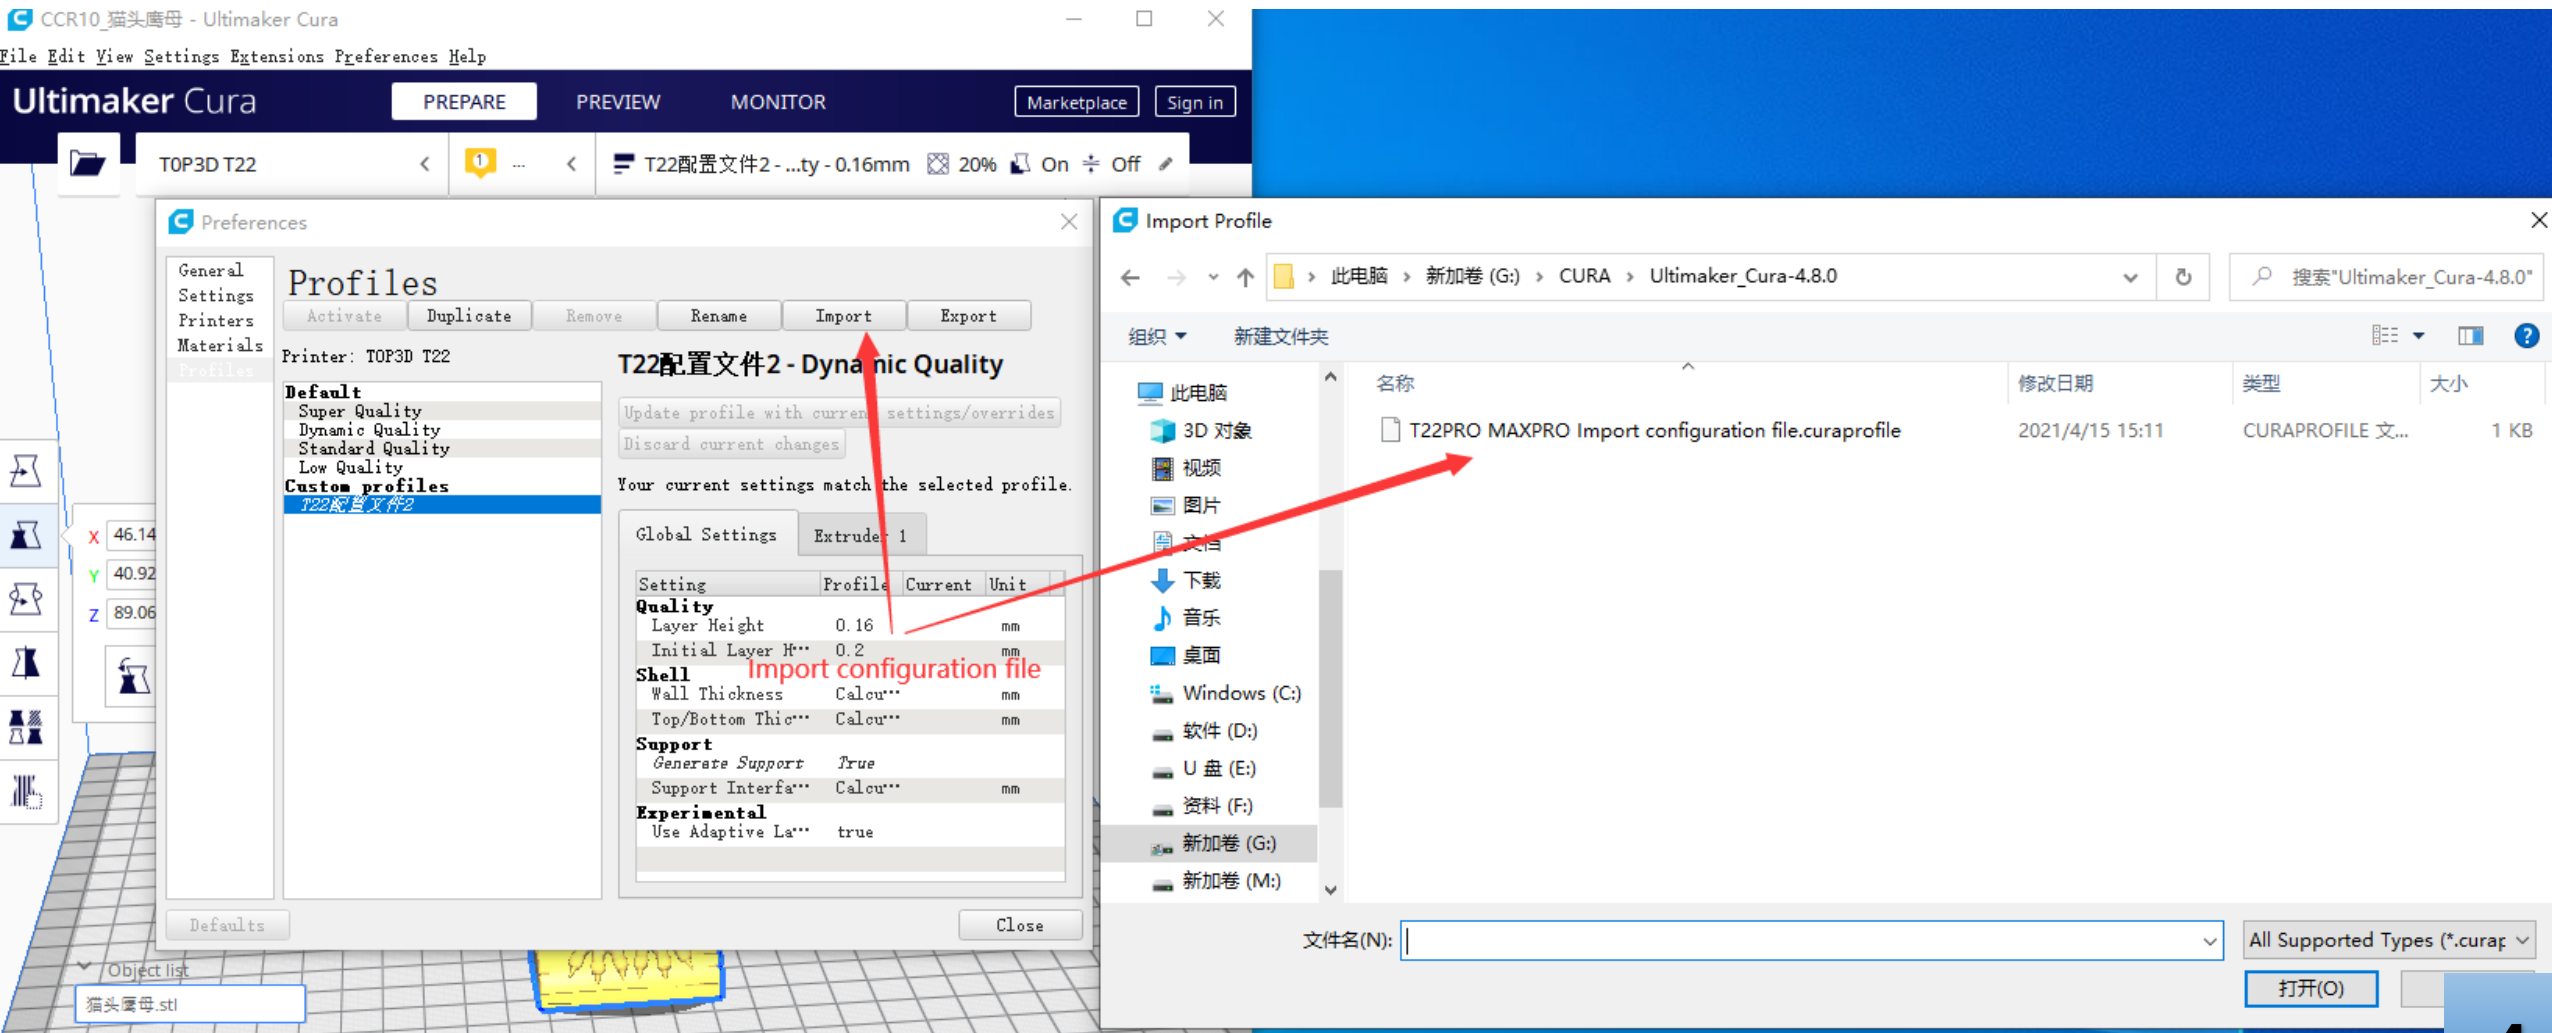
CCR10_猫头鹰母 - Ultimaker Cura

File Edit View Settings Extensions Preferences Help

Ultimaker Cura PREPARE PREVIEW MONITOR Marketplace Sign in

TOP3D T22 1 ... T22配置文件2 - ...ty - 0.16mm 20% On Off

Preferences

General
Settings
Printers
Materials
Profiles

Profiles

Activate Duplicate Remove Rename Import Export

Printer: TOP3D T22

Default
Super Quality
Dynamic Quality
Standard Quality
Low Quality
Custom profiles
T22配置文件2

T22配置文件2 - Dynamic Quality

Update profile with current settings/overrides
Discard current changes

Your current settings match the selected profile.

Global Settings Extruder 1

| Setting | Profile | Current | Unit |
|---|---|---|---|
| Quality | | | |
| Layer Height | 0.16 | | mm |
| Initial Layer H··· | 0.2 | | mm |
| Shell | | | |
| Wall Thickness | Calcu··· | | mm |
| Top/Bottom Thic··· | Calcu··· | | mm |
| Support | | | |
| Generate Support | True | | |
| Support Interfa··· | Calcu··· | | mm |
| Experimental | | | |
| Use Adaptive La··· | true | | |

Import configuration file

Defaults Close

X 46.14
Y 40.92
Z 89.06

Object list
猫头鹰母.stl

Import Profile

此电脑 › 新加卷 (G:) › CURA › Ultimaker_Cura-4.8.0

搜索"Ultimaker_Cura-4.8.0"

组织 新建文件夹

此电脑
3D 对象
视频
图片
文档
下载
音乐
桌面
Windows (C:)
软件 (D:)
U 盘 (E:)
资料 (F:)
新加卷 (G:)
新加卷 (M:)

| 名称 | 修改日期 | 类型 | 大小 |
|---|---|---|---|
| T22PRO MAXPRO Import configuration file.curaprofile | 2021/4/15 15:11 | CURAPROFILE 文... | 1 KB |

文件名(N):

All Supported Types (*.curap

打开(O)